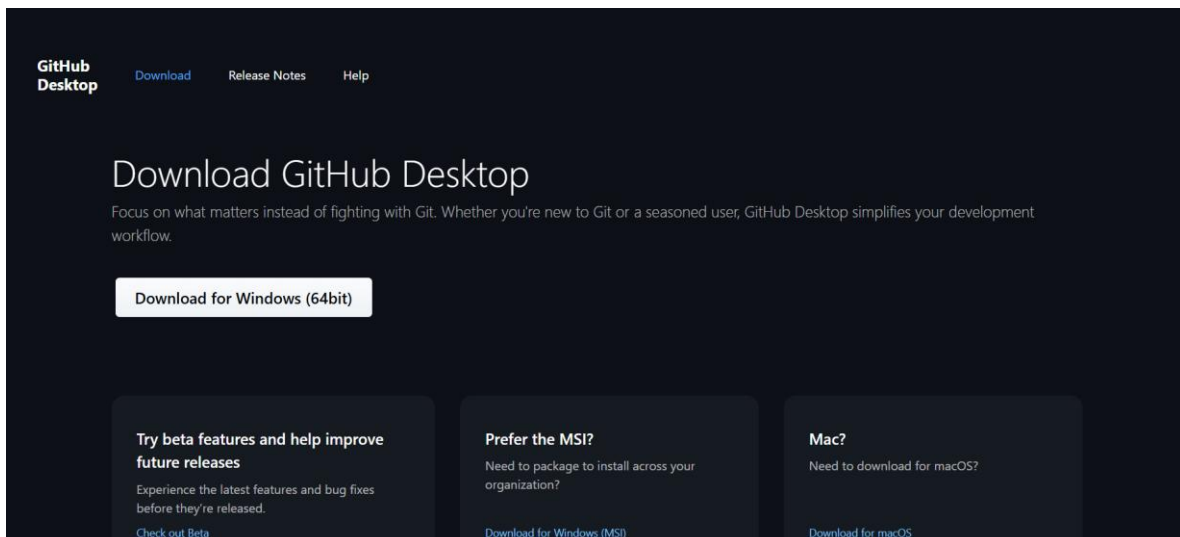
GitHub Desktop

Download Release Notes Help

Download GitHub Desktop

Focus on what matters instead of fighting with Git. Whether you're new to Git or a seasoned user, GitHub Desktop simplifies your development workflow.

Download for Windows (64bit)

Try beta features and help improve future releases

Experience the latest features and bug fixes before they're released.

Check out Beta

Prefer the MSI?

Need to package to install across your organization?

Download for Windows (MSI)

Mac?

Need to download for macOS?

Download for macOS